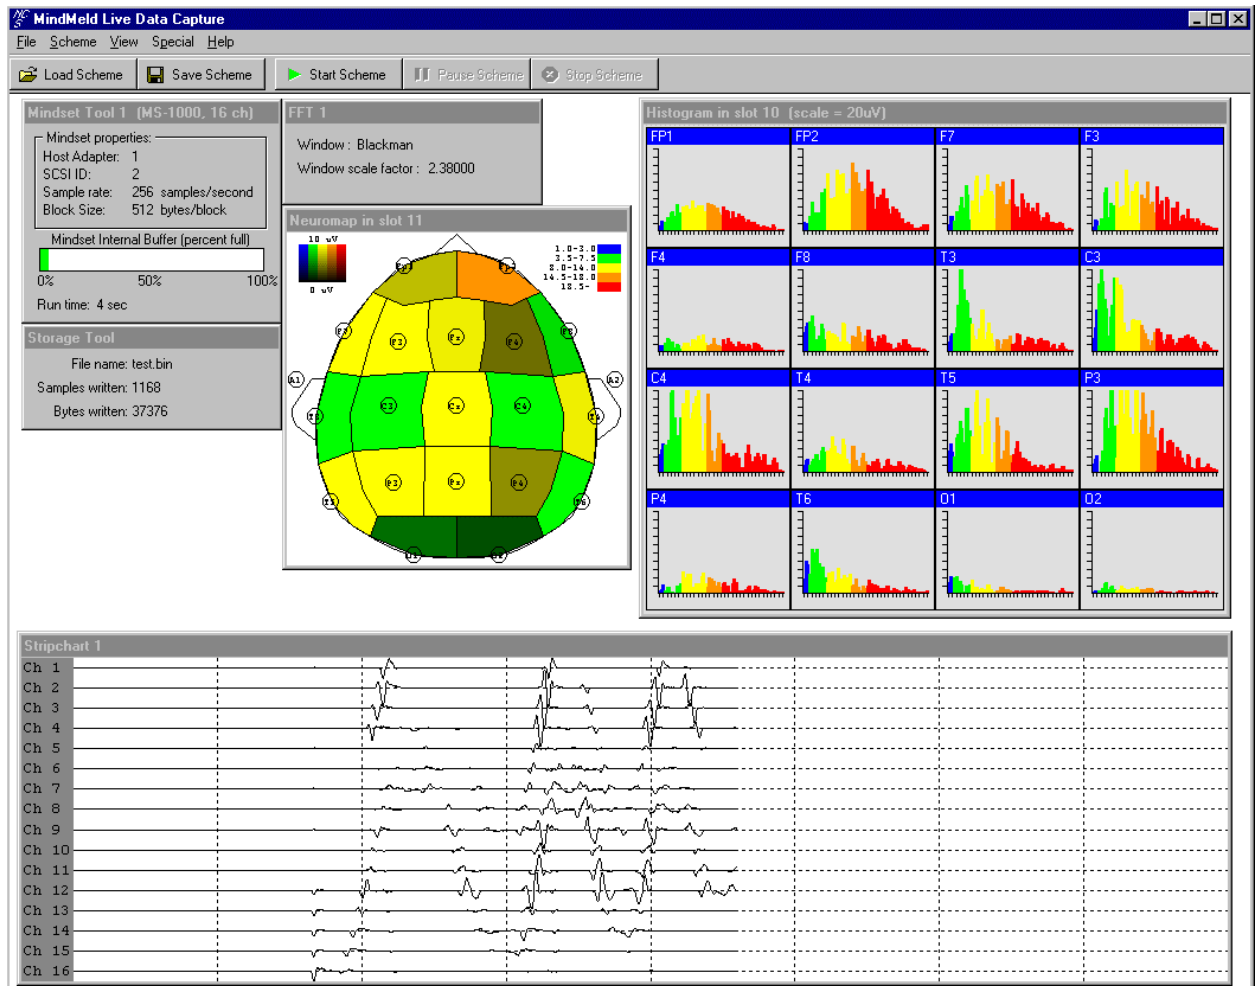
MindMeld Live Data Capture

File Scheme View Special Help

Load Scheme Save Scheme Start Scheme Pause Scheme Stop Scheme

Mindset Tool 1 (MS-1000, 16 ch)

Mindset properties:
Host Adapter: 1
SCSI ID: 2
Sample rate: 256 samples/second
Block Size: 512 bytes/block

Mindset Internal Buffer (percent full)
0% 50% 100%

Run time: 4 sec

Storage Tool

File name: test.bin
Samples written: 1168
Bytes written: 37376

FFT 1

Window : Blackman
Window scale factor : 2.38000

Neuromap in slot 11

10 uV
0 uV
1.0-3.0
3.5-7.5
8.0-14.0
14.5-18.0
18.5-

Fp1 Fp2 F7 F3 Fz F4 F8 A1 T3 C3 Cz C4 T4 A2 T5 P3 Pz P4 T6 O1 O2

Histogram in slot 10 (scale = 20uV)

FP1 FP2 F7 F3
F4 F8 T3 C3
C4 T4 T5 P3
P4 T6 O1 O2

Stripchart 1

Ch 1
Ch 2
Ch 3
Ch 4
Ch 5
Ch 6
Ch 7
Ch 8
Ch 9
Ch 10
Ch 11
Ch 12
Ch 13
Ch 14
Ch 15
Ch 16